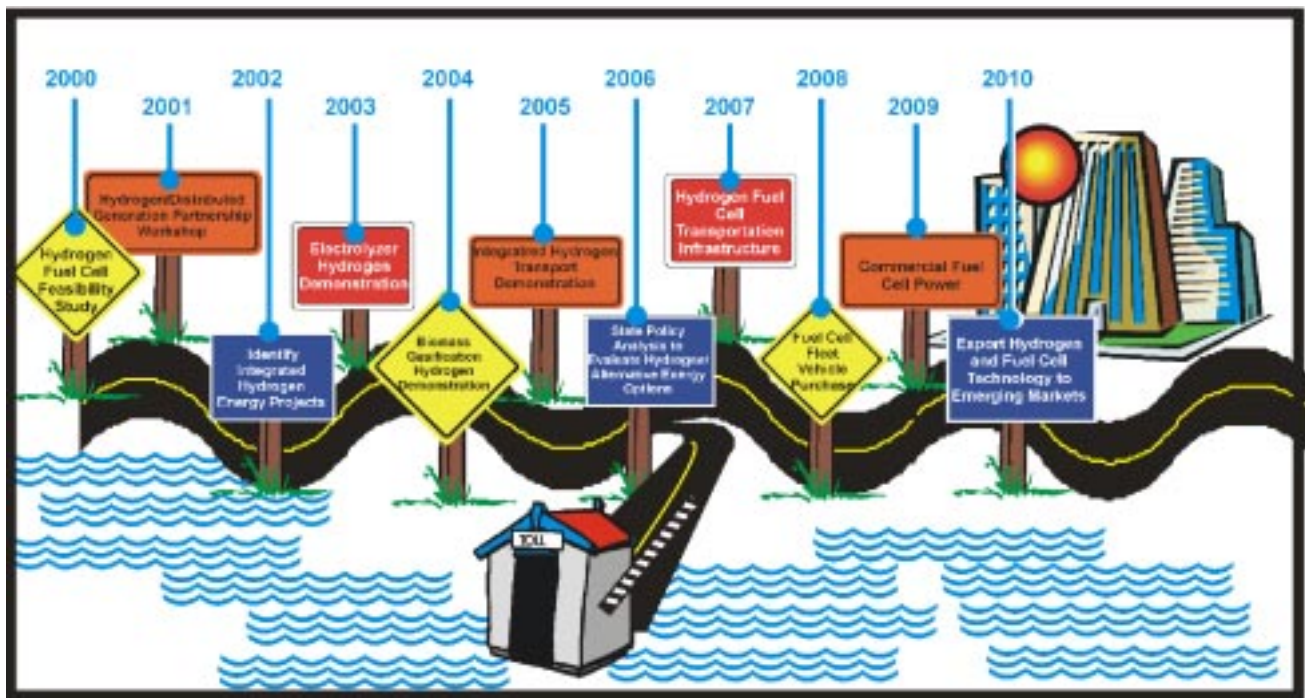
2000

Hydrogen Fuel Cell Feasibility Study

2001

Hydrogen/Distributed Generation Partnership Workshop

2002

Identify Integrated Hydrogen Energy Projects

2003

Electrolyzer Hydrogen Demonstration

2004

Biomass Gasification Hydrogen Demonstration

2005

Integrated Hydrogen Transport Demonstration

2006

State Policy Analysis to Evaluate Hydrogen/ Alternative Energy Options

2007

Hydrogen Fuel Cell Transportation Infrastructure

2008

Fuel Cell Fleet Vehicle Purchase

2009

Commercial Fuel Cell Power

2010

Export Hydrogen and Fuel Cell Technology to Emerging Markets

TOLL